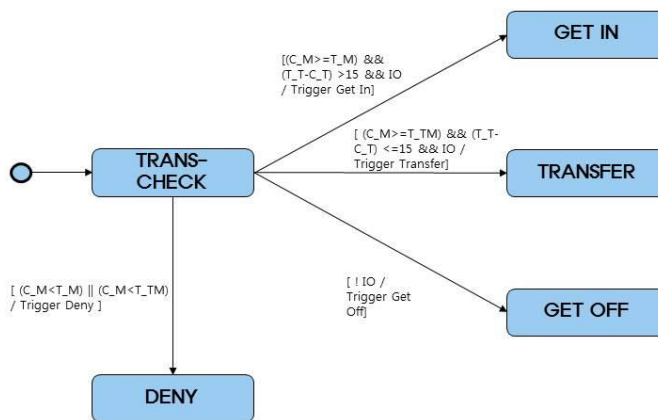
GET IN

[(C_M>=T_M) && (T_T-C_T) >15 && IO / Trigger Get In]

TRANS-CHECK

[ (C_M>=T_TM) && (T_T-C_T) <=15 && IO / Trigger Transfer]

TRANSFER

[ (C_M<T_M) || (C_M<T_TM) / Trigger Deny ]

[ ! IO / Trigger Get Off]

GET OFF

DENY